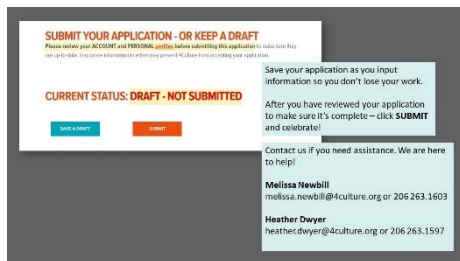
SUBMIT YOUR APPLICATION - OR KEEP A DRAFT

Please review your ACCOUNT and PERSONAL profiles before submitting this application to make sure they are up-to-date. Inaccurate information in either may prevent 4Culture from accepting your application.

CURRENT STATUS: DRAFT - NOT SUBMITTED

SAVE A DRAFT

SUBMIT

Save your application as you input information so you don't lose your work.

After you have reviewed your application to make sure it's complete – click **SUBMIT** and celebrate!

Contact us if you need assistance. We are here to help!

**Melissa Newbill**
melissa.newbill@4culture.org or 206 263.1603

**Heather Dwyer**
heather.dwyer@4culture.org or 206 263.1597